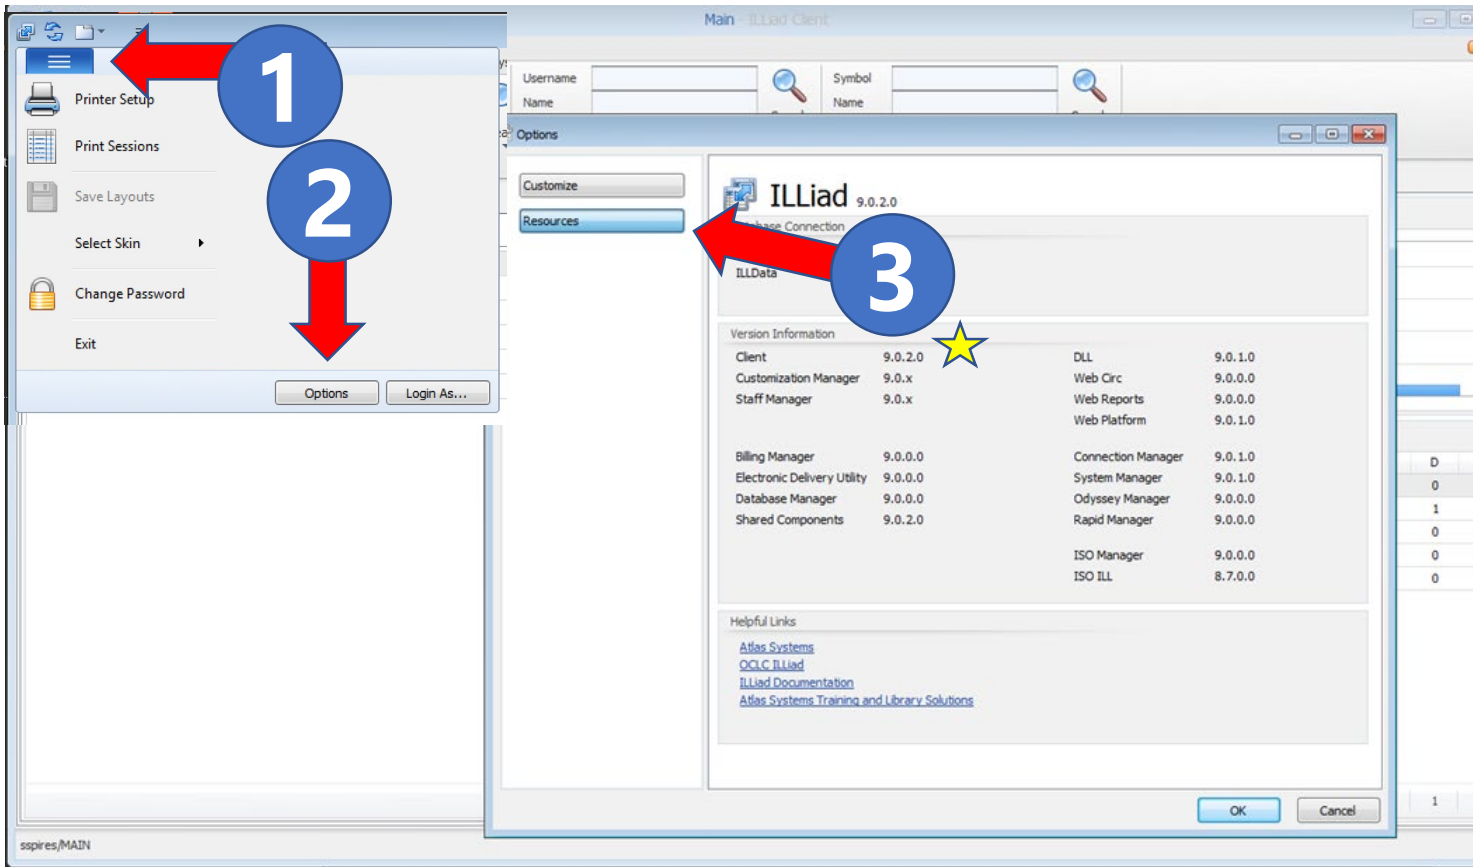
Main - ILLiad Client

1

Printer Setup

Print Sessions

2

Save Layouts

Select Skin

Change Password

Exit

Options

Login As...

Username

Name

Symbol

Name

Options

Customize

Resources

ILLiad 9.0.2.0

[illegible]base Connection

3

ILLData

Version Information

| | | | |
|---|---|---|---|
| Client | 9.0.2.0 | DLL | 9.0.1.0 |
| Customization Manager | 9.0.x | Web Circ | 9.0.0.0 |
| Staff Manager | 9.0.x | Web Reports | 9.0.0.0 |
| | | Web Platform | 9.0.1.0 |
| Billing Manager | 9.0.0.0 | Connection Manager | 9.0.1.0 |
| Electronic Delivery Utility | 9.0.0.0 | System Manager | 9.0.1.0 |
| Database Manager | 9.0.0.0 | Odyssey Manager | 9.0.0.0 |
| Shared Components | 9.0.2.0 | Rapid Manager | 9.0.0.0 |
| | | ISO Manager | 9.0.0.0 |
| | | ISO ILL | 8.7.0.0 |

Helpful Links

Atlas Systems

OCLC ILLiad

ILLiad Documentation

Atlas Systems Training and Library Solutions

OK

Cancel

D
0
1
0
0
0
1

sspires/MAIN